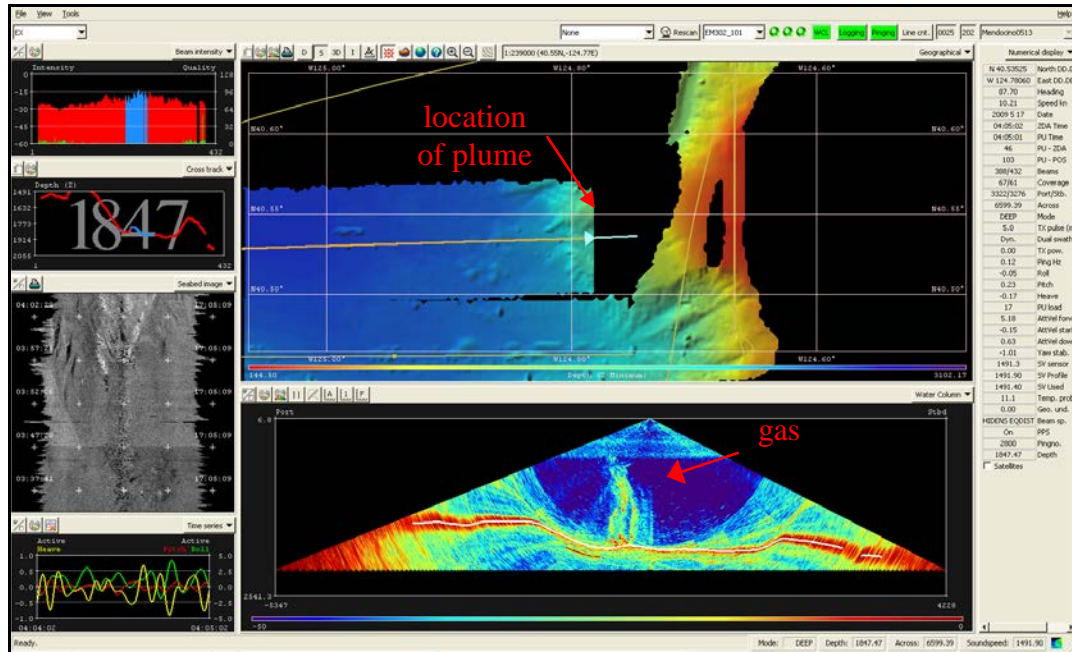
File View Tools

EX

None Rescan EM302_101 WCL Logging Pinging Line cnt. 0025 202 Mendocino0513

Help

Beam intensity

Intensity Quality

0 128
-15 96
-30 64
-45 32
-60 0
1 432

Cross track

Depth (Z)
1491
1632
1773
1914
2055
1 432

1847

Seabed image

04:02:2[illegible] 17:05:09
03:57:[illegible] 17:06:09
03:52:5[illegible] 17:06:09
03:47:2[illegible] 17:06:09
03:37:4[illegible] 17:06:09

Time series

Active Active
Heave Pitch Roll
1.0 5.0
0.5 2.5
0.0 0.0
-0.5 -2.5
-1.0 -5.0
04:04:02 04:05:02

D S 3D I

1:239000 (40.55N,-124.77E)

Geographical

W125.00° W124.80° W124.60°
N40.60° N40.60°
N40.55° N40.55°
N40.50° N40.50°
W125.00° W124.80° W124.60°

location of plume

144.50 Depth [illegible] 3102.17

Water Column

Port Stbd
6.0

gas

2541.3
-5347 4228
-50 0

Numerical display

| | |
|---|---|
| N 40.53525 | North DD.D |
| W 124.78060 | East DD.D |
| 87.70 | Heading |
| 10.21 | Speed kn |
| 2009 5 17 | Date |
| 04:05:02 | ZDA Time |
| 04:05:01 | PU Time |
| 46 | PU - ZDA |
| 103 | PU - POS |
| 388/432 | Beams |
| 67/61 | Coverage |
| 3322/3276 | Port/Stb. |
| 6599.39 | Across |
| DEEP | Mode |
| 5.0 | TX pulse (n |
| Dyn. | Dual swath |
| 0.00 | TX pow. |
| 0.12 | Ping Hz |
| -0.05 | Roll |
| 0.23 | Pitch |
| -0.17 | Heave |
| 17 | PU load |
| 5.18 | AttVel forw |
| -0.15 | AttVel star |
| 0.63 | AttVel dow |
| -1.01 | Yaw stab. |
| 1491.3 | SV sensor |
| 1491.90 | SV Profile |
| 1491.40 | SV Used |
| 11.1 | Temp. prob |
| 0.00 | Geo. und. |
| HIDENS EQDIST | Beam sp. |
| On | PPS |
| 2800 | Pingno. |
| 1847.47 | Depth |

Satellites

Ready.

Mode: DEEP Depth: 1847.47 Across: 6599.39 Soundspeed: 1491.90